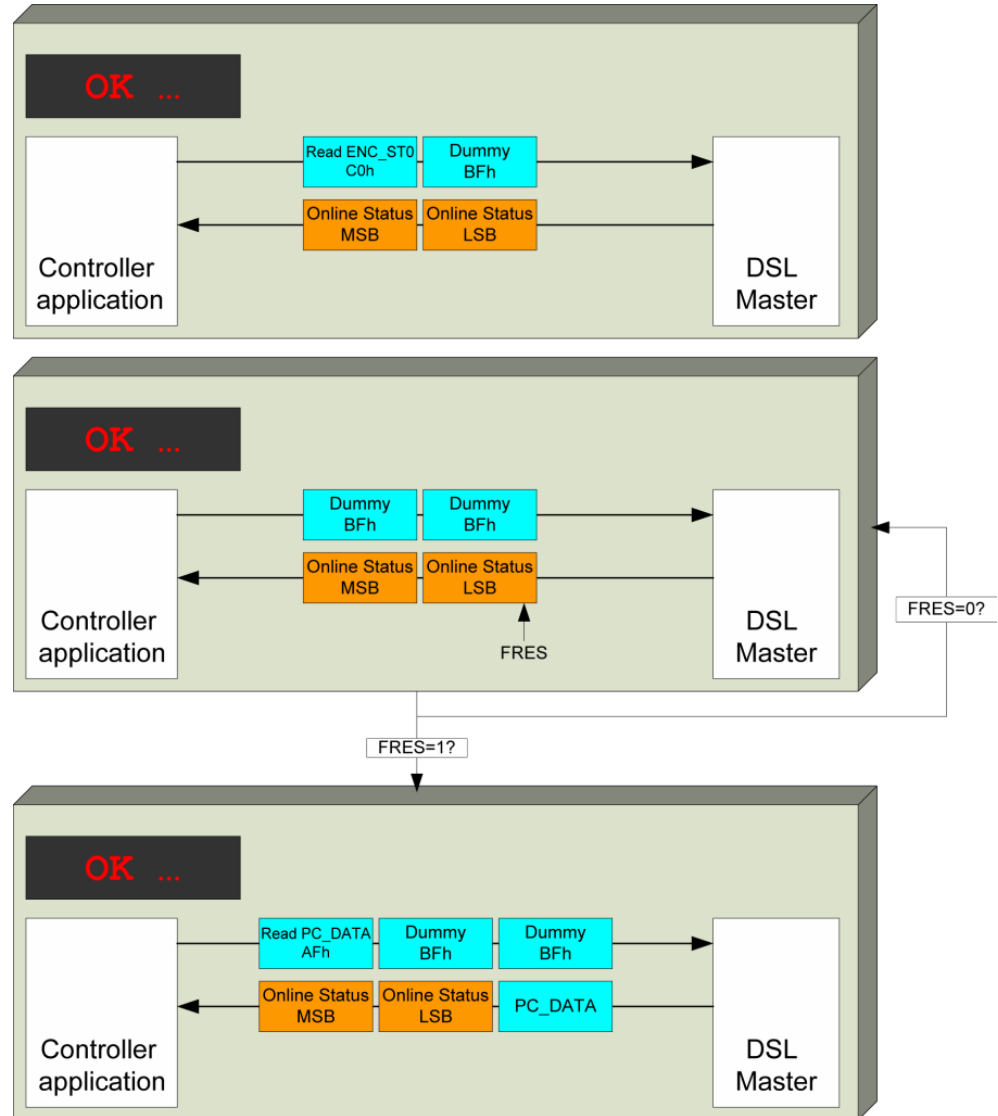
OK ...

Read ENC_ST0 C0h

Dummy BFh

Online Status MSB

Online Status LSB

Controller application

DSL Master

OK ...

Dummy BFh

Dummy BFh

Online Status MSB

Online Status LSB

FRES

Controller application

DSL Master

FRES=0?

FRES=1?

OK ...

Read PC_DATA AFh

Dummy BFh

Dummy BFh

Online Status MSB

Online Status LSB

PC_DATA

Controller application

DSL Master